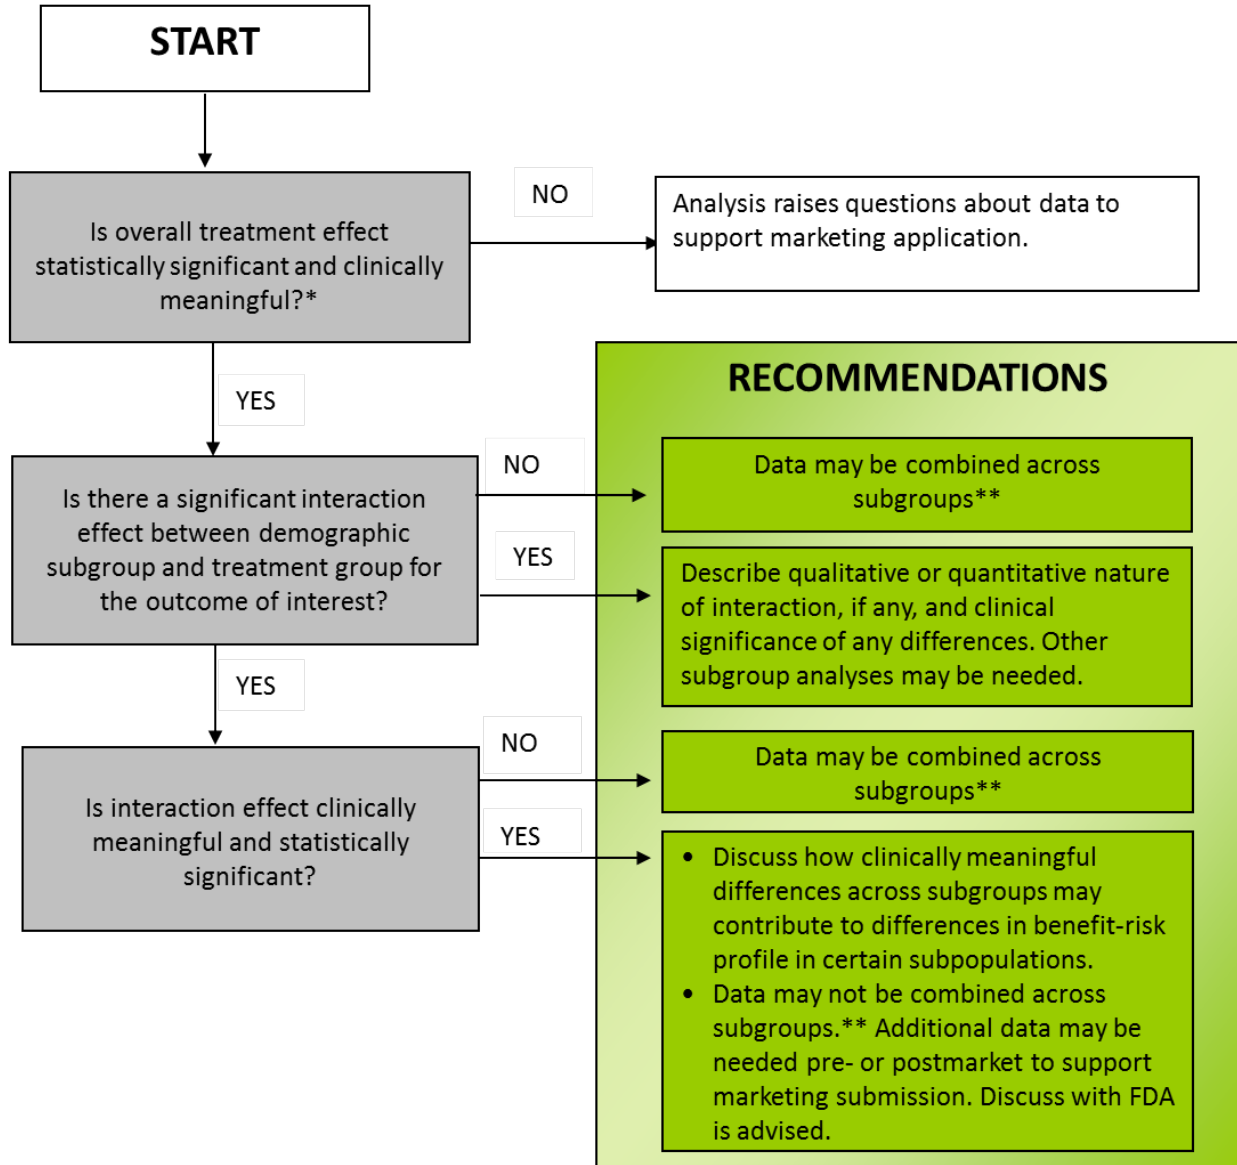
START

Is overall treatment effect statistically significant and clinically meaningful?*

NO

Analysis raises questions about data to support marketing application.

YES

RECOMMENDATIONS

Is there a significant interaction effect between demographic subgroup and treatment group for the outcome of interest?

NO

Data may be combined across subgroups**

YES

Describe qualitative or quantitative nature of interaction, if any, and clinical significance of any differences. Other subgroup analyses may be needed.

YES

Is interaction effect clinically meaningful and statistically significant?

NO

Data may be combined across subgroups**

YES

• Discuss how clinically meaningful differences across subgroups may contribute to differences in benefit-risk profile in certain subpopulations.
• Data may not be combined across subgroups.** Additional data may be needed pre- or postmarket to support marketing submission. Discuss with FDA is advised.